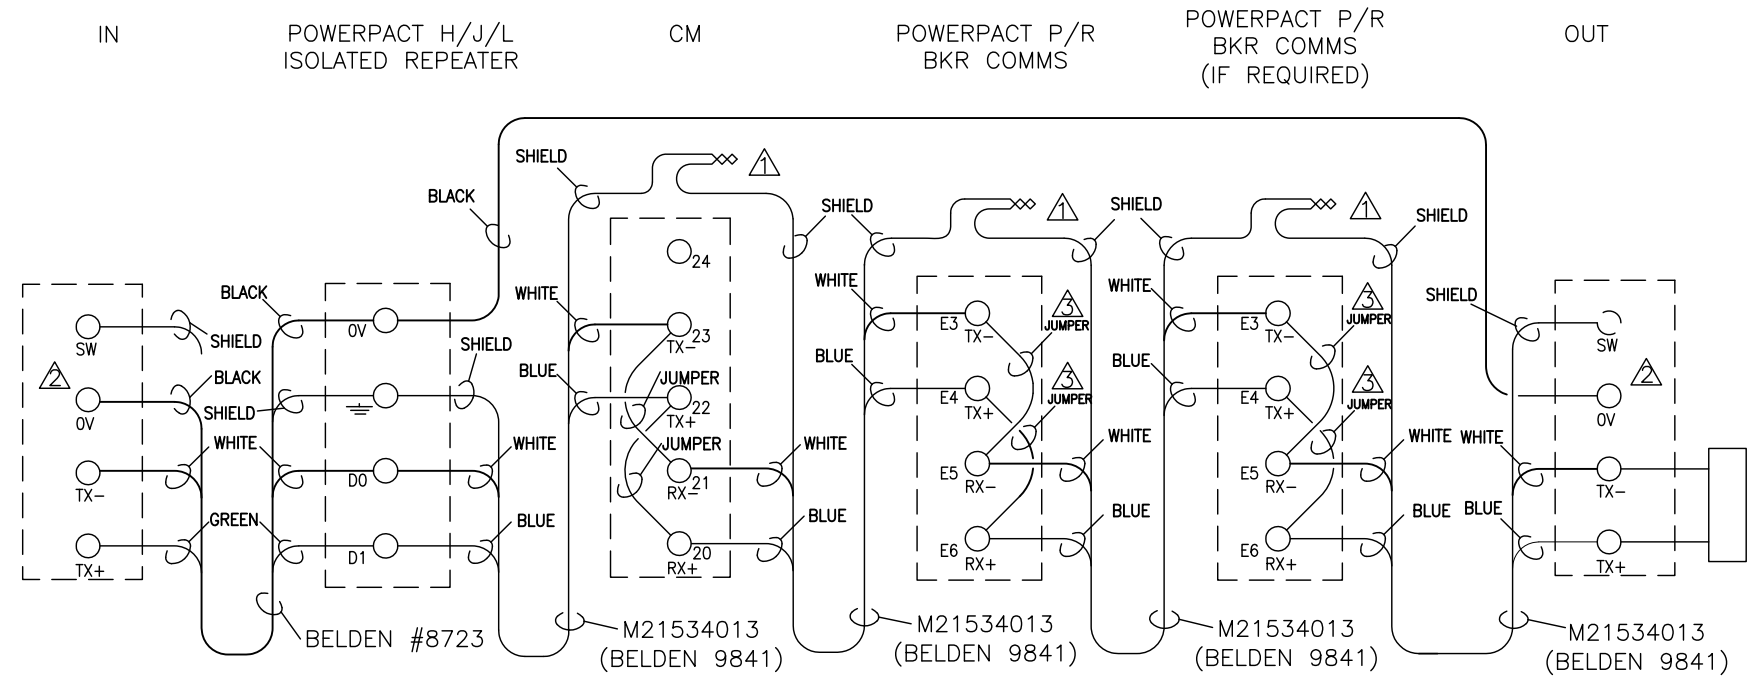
IN

POWERPACT H/J/L
ISOLATED REPEATER

CM

POWERPACT P/R
BKR COMMS

POWERPACT P/R
BKR COMMS
(IF REQUIRED)

OUT

SHIELD
1
BLACK
SHIELD
SHIELD
1
SHIELD
1
SHIELD

BLACK
WHITE
WHITE
WHITE
SHIELD

SW
SHIELD
0V
O24
E3 TX−
3 JUMPER
E3 TX−
3 JUMPER
SW

2
BLACK
SHIELD
BLUE
23 TX−
BLUE
BLUE
2

0V
SHIELD
JUMPER
22 TX+
E4 TX+
3 JUMPER
E4 TX+
3 JUMPER
0V

WHITE
WHITE
JUMPER
WHITE
WHITE
WHITE WHITE

TX−
D0
RX− 21
E5 RX−
E5 RX−
TX−

GREEN
BLUE
BLUE
BLUE
BLUE BLUE

TX+
D1
RX+ 20
E6 RX+
E6 RX+
TX+

BELDEN #8723
M21534013 (BELDEN 9841)
M21534013 (BELDEN 9841)
M21534013 (BELDEN 9841)
M21534013 (BELDEN 9841)